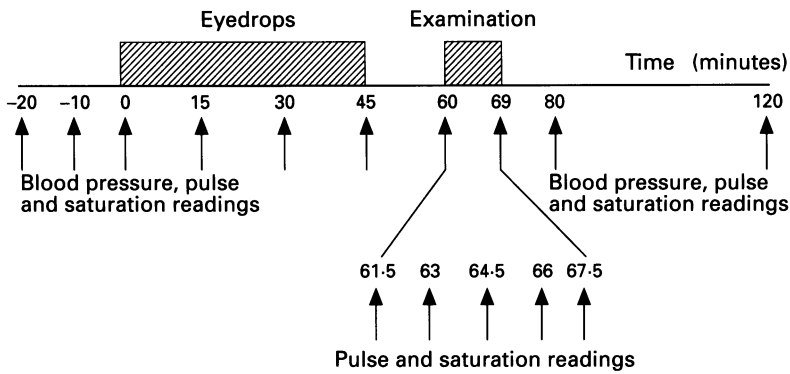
Eyedrops

Examination

Time (minutes)

–20 –10 0 15 30 45 60 69 80 120

Blood pressure, pulse and saturation readings

Blood pressure, pulse and saturation readings

61·5 63 64·5 66 67·5

Pulse and saturation readings